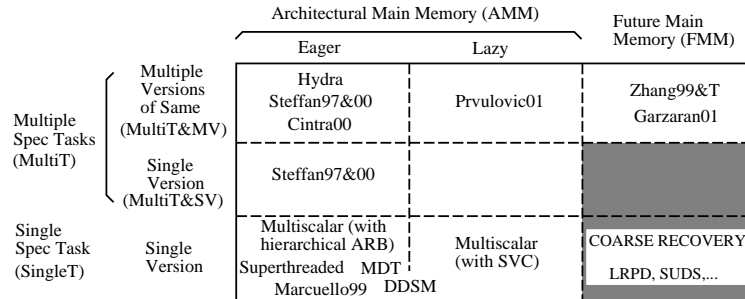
Architectural Main Memory (AMM)

Future Main Memory (FMM)

| | | Eager | Lazy | |
|---|---|---|---|---|
| Multiple Spec Tasks (MultiT) | Multiple Versions of Same (MultiT&MV) | Hydra Steffan97&00 Cintra00 | Prvulovic01 | Zhang99&T Garzaran01 |
| | Single Version (MultiT&SV) | Steffan97&00 | | |
| Single Spec Task (SingleT) | Single Version | Multiscalar (with hierarchical ARB) Superthreaded MDT Marcuello99 DDSM | Multiscalar (with SVC) | COARSE RECOVERY LRPD, SUDS,... |